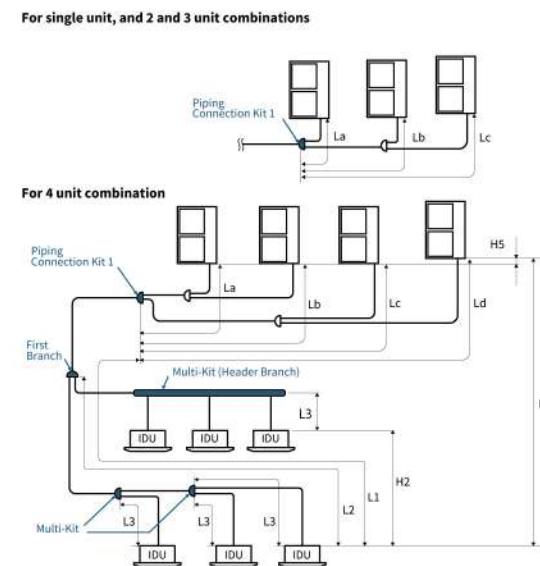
For single unit, and 2 and 3 unit combinations

Piping Connection Kit 1

La

Lb

Lc

For 4 unit combination

Piping Connection Kit 1

La

Lb

Lc

Ld

H5

First Branch

Multi-Kit (Header Branch)

L3

IDU

IDU

IDU

H2

L1

L2

Multi-Kit

L3

L3

L3

IDU

IDU

IDU